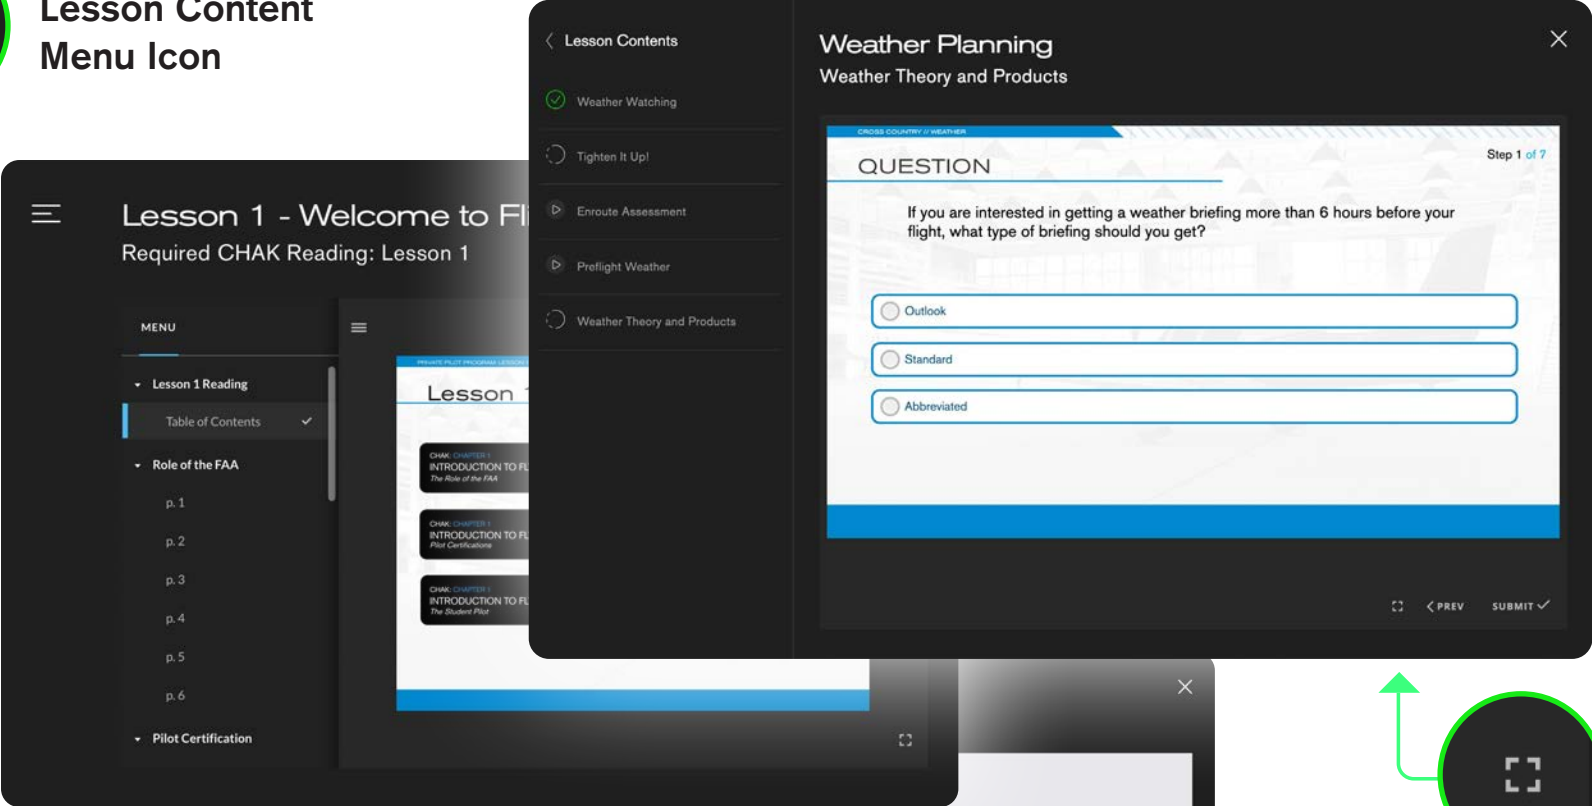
Lesson Content Menu Icon

Lesson 1 - Welcome to Fl

Required CHAK Reading: Lesson 1

MENU

Lesson 1 Reading

Table of Contents

Role of the FAA

p. 1

p. 2

p. 3

p. 4

p. 5

p. 6

Pilot Certification

PRIVATE PILOT PROGRAM LESSON

Lesson 1

CHAK: CHAPTER 1
INTRODUCTION TO FL
The Role of the FAA

CHAK: CHAPTER 1
INTRODUCTION TO FL
Pilot Certifications

CHAK: CHAPTER 1
INTRODUCTION TO FL
The Student Pilot

Lesson Contents

Weather Watching

Tighten It Up!

Enroute Assessment

Preflight Weather

Weather Theory and Products

Weather Planning

Weather Theory and Products

CROSS COUNTRY // WEATHER

QUESTION

Step 1 of 7

If you are interested in getting a weather briefing more than 6 hours before your flight, what type of briefing should you get?

Outlook

Standard

Abbreviated

PREV

SUBMIT